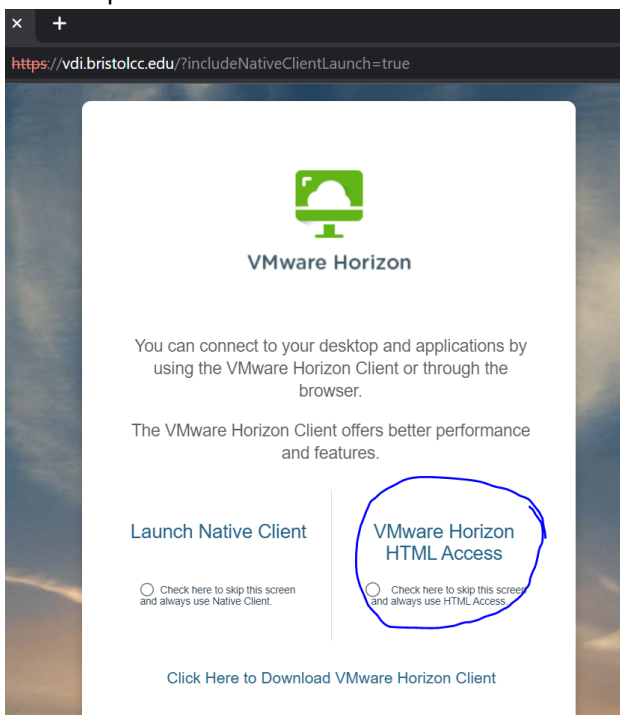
×  +

https://vdi.bristolcc.edu/?includeNativeClientLaunch=true

VMware Horizon

You can connect to your desktop and applications by using the VMware Horizon Client or through the browser.

The VMware Horizon Client offers better performance and features.

Launch Native Client

Check here to skip this screen and always use Native Client.

VMware Horizon HTML Access

Check here to skip this screen and always use HTML Access.

Click Here to Download VMware Horizon Client